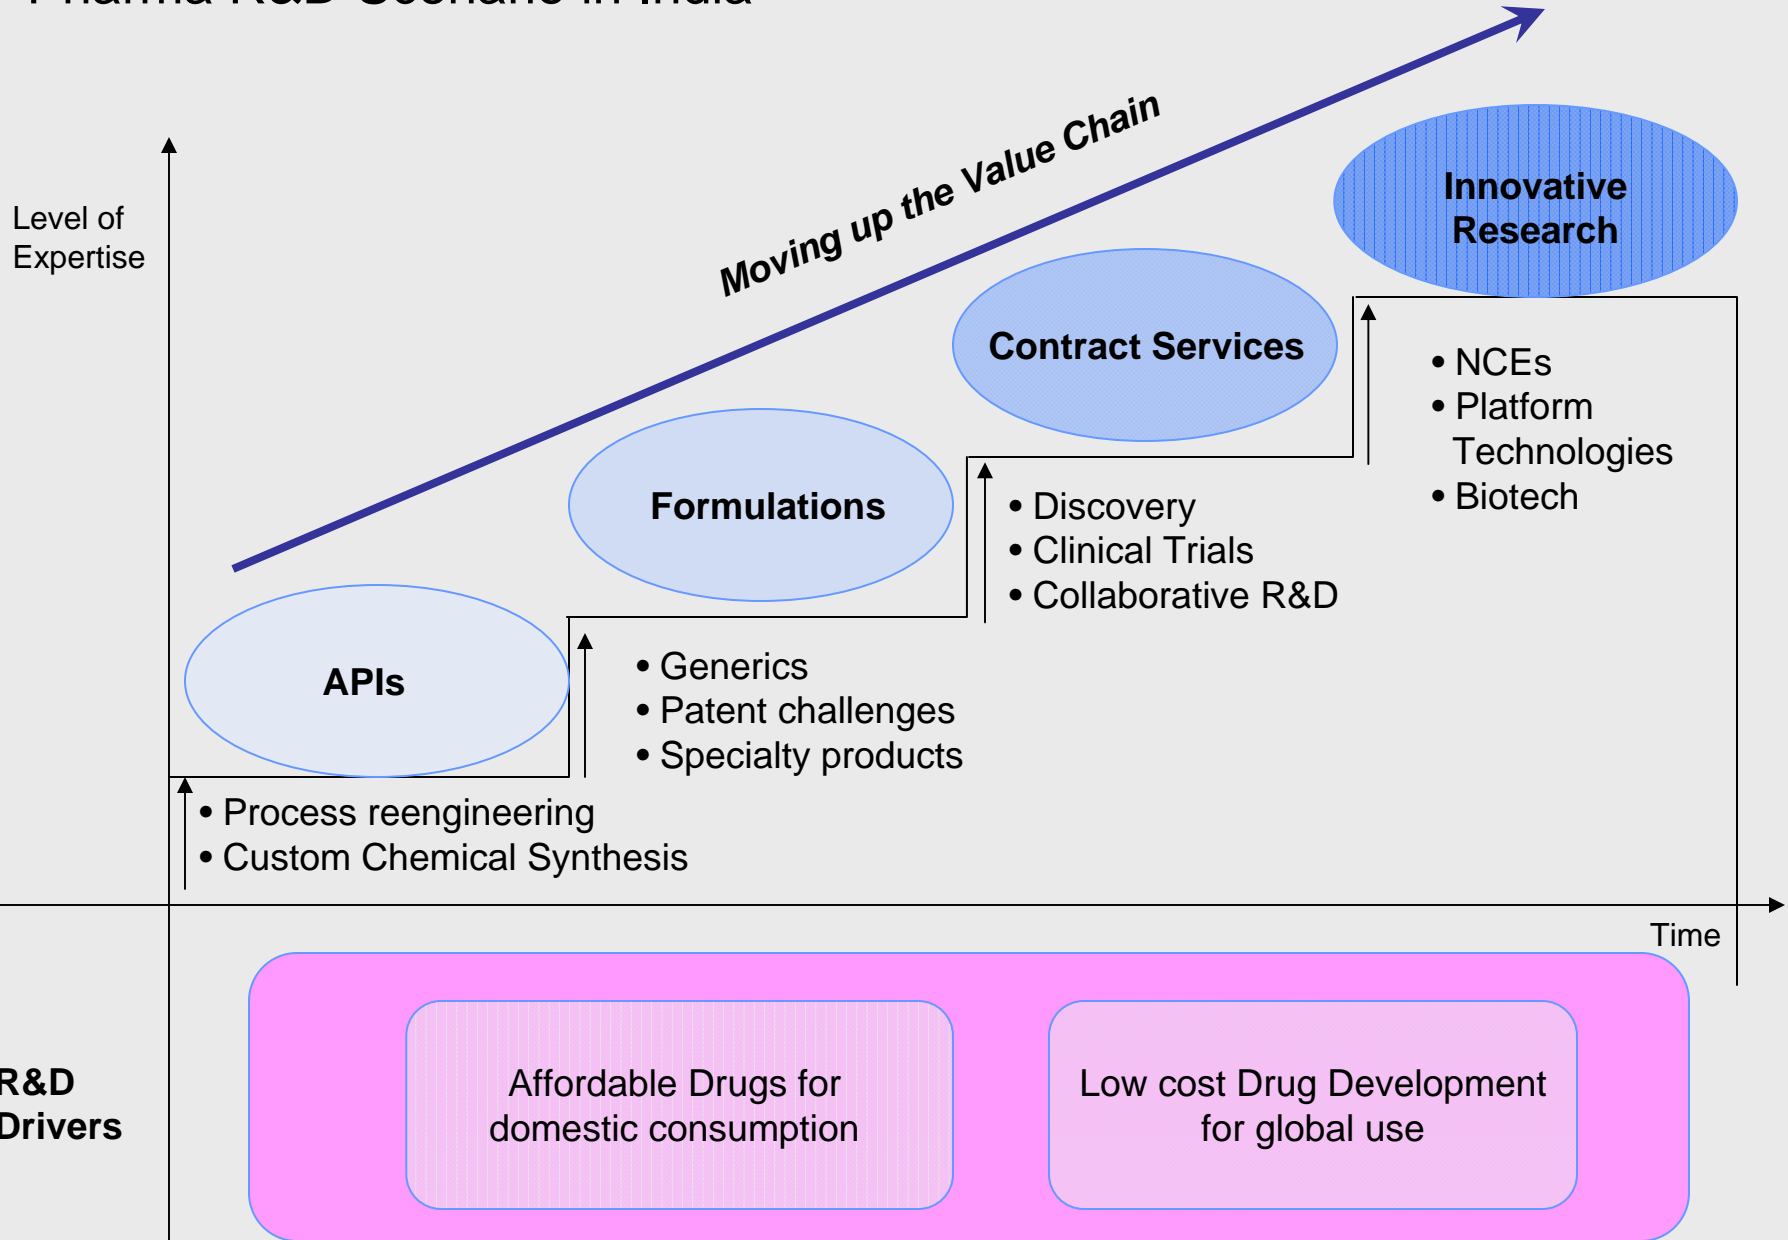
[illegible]

Moving up the Value Chain

Level of Expertise

Innovative Research

Contract Services

Formulations

APIs

• NCEs
• Platform Technologies
• Biotech

• Discovery
• Clinical Trials
• Collaborative R&D

• Generics
• Patent challenges
• Specialty products

• Process reengineering
• Custom Chemical Synthesis

Time

R&D Drivers

Affordable Drugs for domestic consumption

Low cost Drug Development for global use